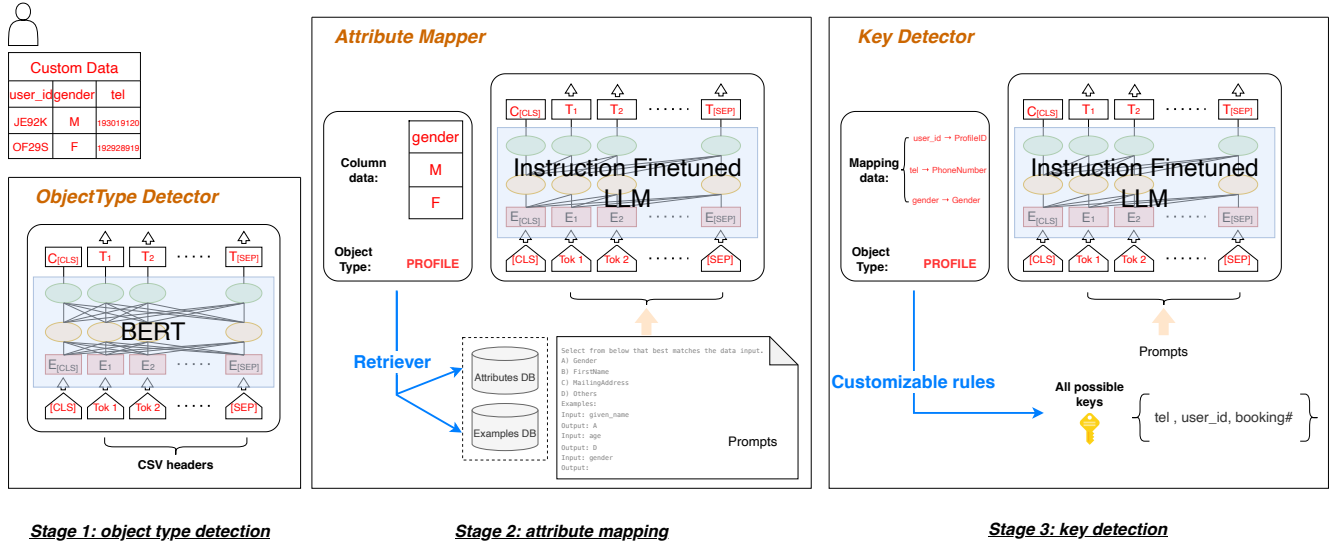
| Custom Data | | |
|---|---|---|
| user_id | gender | tel |
| JE92K | M | 193019120 |
| OF29S | F | 192928919 |

ObjectType Detector

$C_{[CLS]}$ $T_1$ $T_2$ · · · · · $T_{[SEP]}$

BERT

$E_{[CLS]}$ $E_1$ $E_2$ · · · · · $E_{[SEP]}$

[CLS] Tok 1 Tok 2 · · · · · [SEP]

CSV headers

Stage 1: object type detection

Attribute Mapper

Column data:

gender
M
F

Object Type: PROFILE

$C_{[CLS]}$ $T_1$ $T_2$ · · · · · · $T_{[SEP]}$

Instruction Finetuned LLM

$E_{[CLS]}$ $E_1$ $E_2$ · · · · · · $E_{[SEP]}$

[CLS] Tok 1 Tok 2 · · · · · · [SEP]

Retriever

Attributes DB

Examples DB

Select from below that best matches the data input.
A) Gender
B) FirstName
C) MailingAddress
D) Others
Examples:
Input: given_name
Output: A
Input: age
Output: D
Input: gender
Output:

Prompts

Stage 2: attribute mapping

Key Detector

Mapping data:
user_id → ProfileID
tel → PhoneNumber
gender → Gender

Object Type: PROFILE

$C_{[CLS]}$ $T_1$ $T_2$ · · · · · · $T_{[SEP]}$

Instruction Finetuned LLM

$E_{[CLS]}$ $E_1$ $E_2$ · · · · · · $E_{[SEP]}$

[CLS] Tok 1 Tok 2 · · · · · · [SEP]

Prompts

Customizable rules

All possible keys

{ tel , user_id, booking# }

Stage 3: key detection